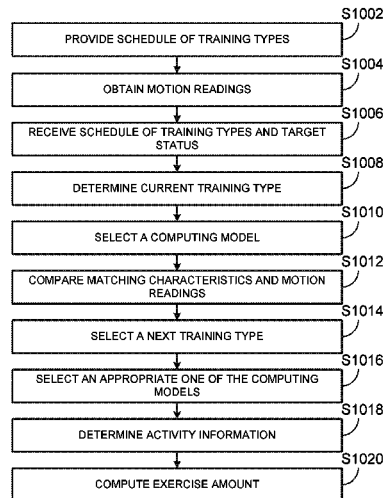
S1002
PROVIDE SCHEDULE OF TRAINING TYPES

S1004
OBTAIN MOTION READINGS

S1006
RECEIVE SCHEDULE OF TRAINING TYPES AND TARGET STATUS

S1008
DETERMINE CURRENT TRAINING TYPE

S1010
SELECT A COMPUTING MODEL

S1012
COMPARE MATCHING CHARACTERISTICS AND MOTION READINGS

S1014
SELECT A NEXT TRAINING TYPE

S1016
SELECT AN APPROPRIATE ONE OF THE COMPUTING MODELS

S1018
DETERMINE ACTIVITY INFORMATION

S1020
COMPUTE EXERCISE AMOUNT